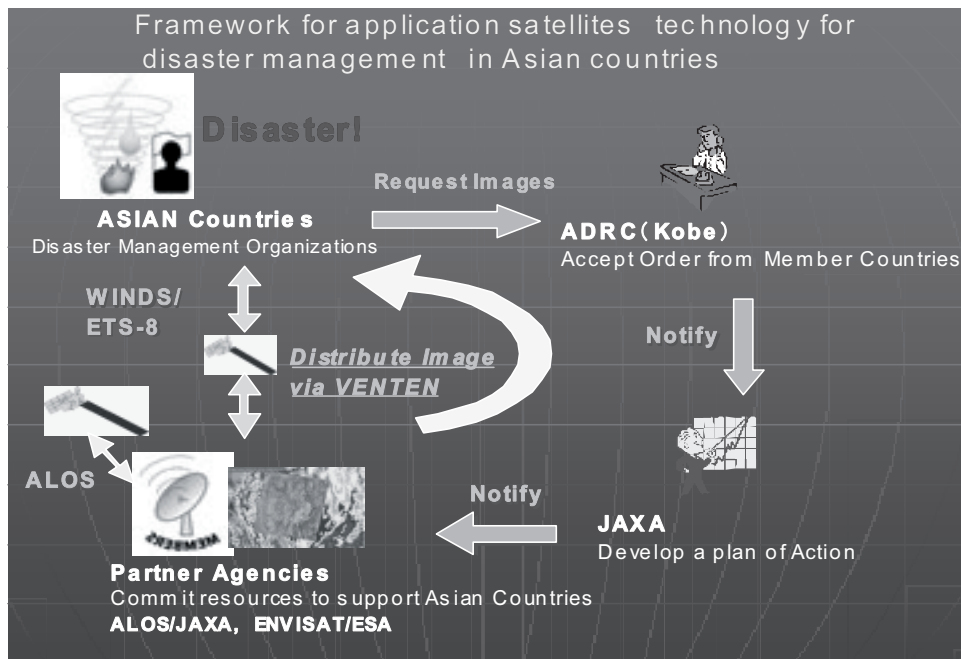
Framework for application satellites technology for disaster management in Asian countries

Disaster!

Request Images

ASIAN Countries
Disaster Management Organizations

ADRC(Kobe)
Accept Order from Member Countries

WINDS/
ETS-8

Distribute Image via VENTEN

Notify

ALOS

Notify

JAXA
Develop a plan of Action

Partner Agencies
Commit resources to support Asian Countries
ALOS/JAXA, ENVISAT/ESA